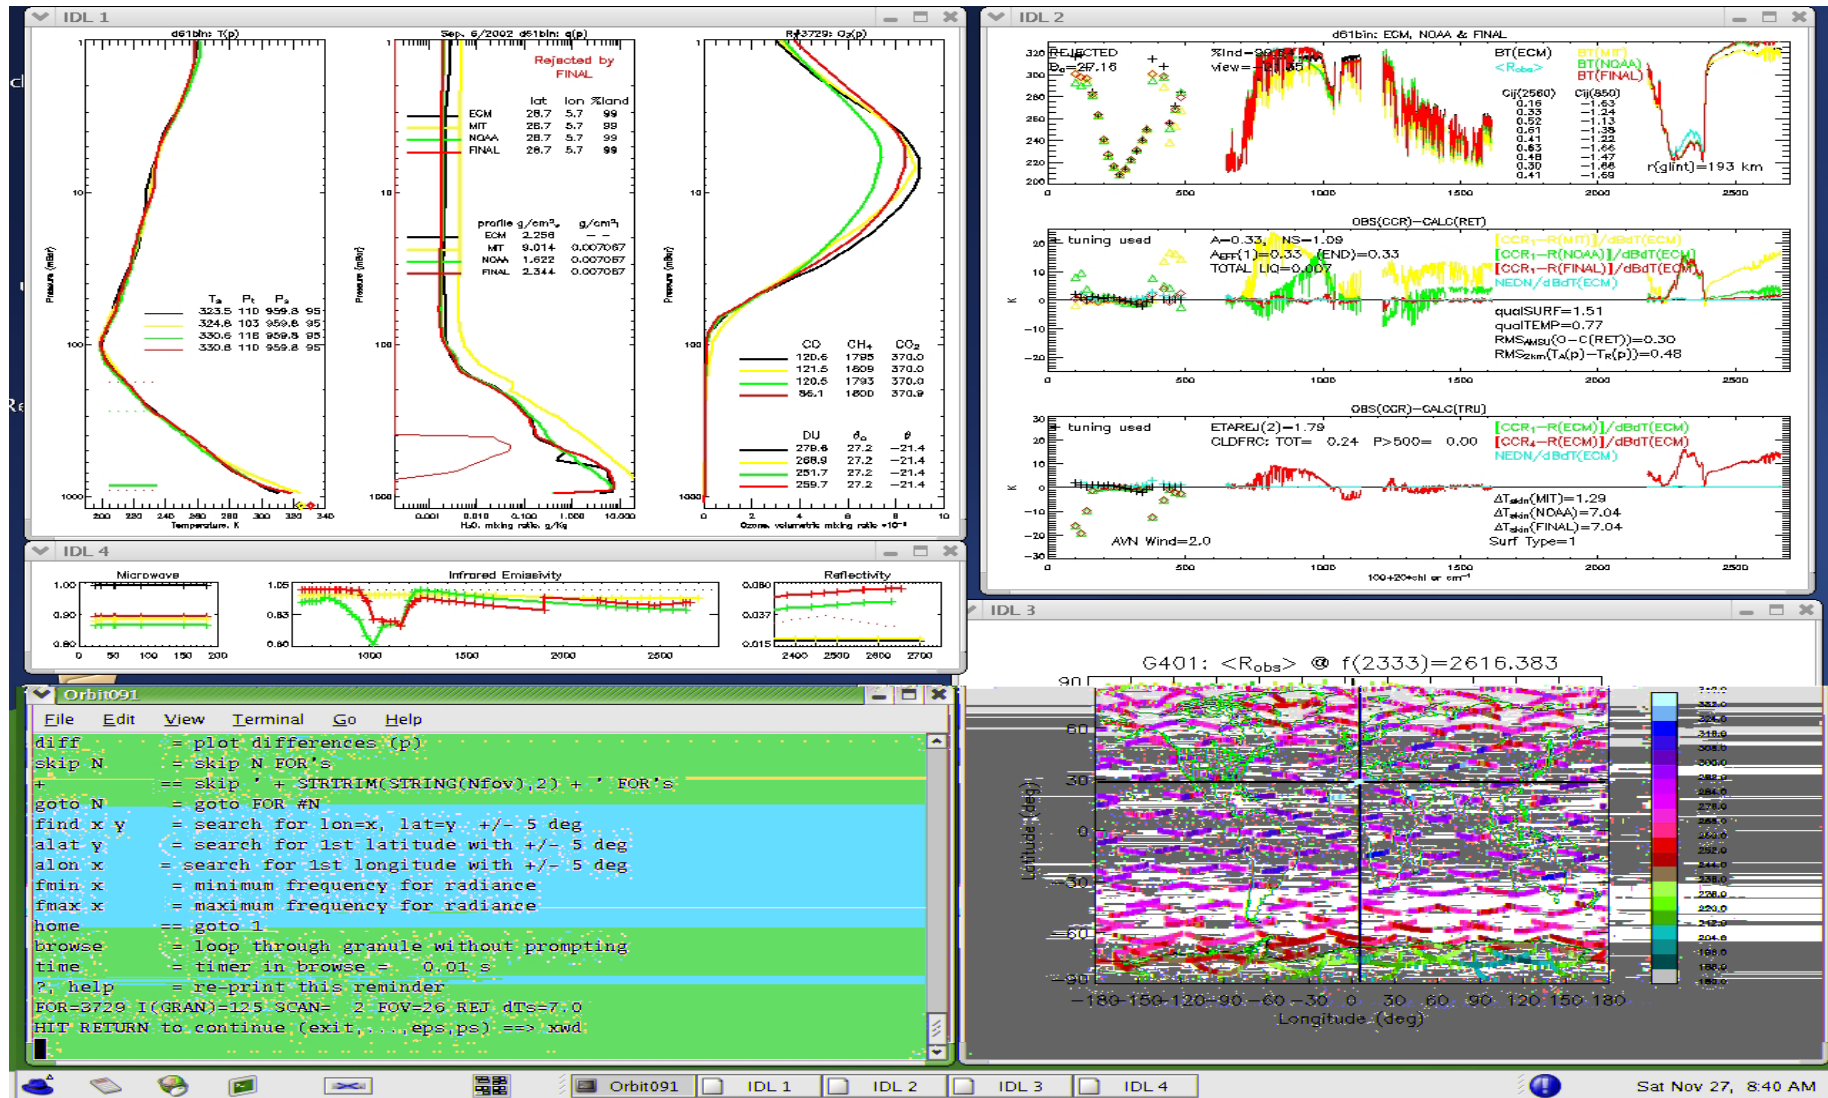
IDL 1

d61bin: T(p)

Pressure (mBar)

$T_a$ $P_t$ $P_s$
323.5 110 959.8 95
324.8 103 959.8 95
330.6 118 959.8 95
330.8 110 959.8 95

Temperature, K

Sep. 6/2002 d61bin: q(p)

Rejected by FINAL

lat lon %land
ECM 28.7 5.7 99
MIT 28.7 5.7 99
NOAA 28.7 5.7 99
FINAL 28.7 5.7 99

profile g/cm², g/cm³
ECM 2.258 – –
MIT 9.014 0.007067
NOAA 1.622 0.007067
FINAL 2.344 0.007067

$H_2O$ mixing ratio, g/Kg

R#3729: $O_3$(p)

CO $CH_4$ $CO_2$
120.6 1795 370.0
121.5 1809 370.0
120.6 1793 370.0
86.1 1800 370.9

DU $\theta_o$ $\phi$
278.6 27.2 −21.4
268.9 27.2 −21.4
251.7 27.2 −21.4
259.7 27.2 −21.4

Ozone volumetric mixing ratio

IDL 2

d61bin: ECM, NOAA & FINAL

REJECTED
$\theta_o$=27.16
%lnd=99.07
view=−21.45
BT(ECM)
BT(MIT)
BT(NOAA)
BT(FINAL)
<$R_{obs}$>
Cij(2560) Cij(850)
0.16 −1.63
0.33 −1.24
0.52 −1.13
0.61 −1.38
0.41 −1.22
0.63 −1.66
0.48 −1.47
0.30 −1.66
0.41 −1.69
r(glint)=193 km

OBS(CCR)−CALC(RET)
tuning used
A=−0.33, NS=1.09
$A_{EFF}$(1)=0.33 (END)=0.33
TOTAL LIQ=0.007
[CCR₁−R(MIT)]/dBdT(ECM)
[CCR₁−R(NOAA)]/dBdT(ECM)
[CCR₁−R(FINAL)]/dBdT(ECM)
NEDN/dBdT(ECM)
qualSURF=1.51
qualTEMP=0.77
$RMS_{AMSU}$(O−C(RET))=0.30
$RMS_{2km}$($T_A$(p)−$T_R$(p))=0.48

OBS(CCR)−CALC(TRU)
tuning used
ETAREJ(2)=1.79
CLDFRC: TOT= 0.24 P>500= 0.00
[CCR₁−R(ECM)]/dBdT(ECM)
[CCR₄−R(ECM)]/dBdT(ECM)
NEDN/dBdT(ECM)
$\Delta T_{skin}$(MIT)=1.29
$\Delta T_{skin}$(NOAA)=7.04
$\Delta T_{skin}$(FINAL)=7.04
AVN Wind=2.0
Surf Type=1
100+20+chl or cm⁻¹

IDL 4

Microwave
Infrared Emissivity
Reflectivity

IDL 3

G401: <$R_{obs}$> @ f(2333)=2616.383

Latitude (deg)
Longitude (deg)

Orbit091

File Edit View Terminal Go Help

diff = plot differences (p)
skip N = skip N FOR's
+ == skip ' + STRTRIM(STRING(Nfov),2) + ' FOR's
goto N = goto FOR #N
find x y = search for lon=x, lat=y +/- 5 deg
alat y = search for 1st latitude with +/- 5 deg
alon x = search for 1st longitude with +/- 5 deg
fmin x = minimum frequency for radiance
fmax x = maximum frequency for radiance
home == goto 1
browse = loop through granule without prompting
time = timer in browse = 0.01 s
?, help = re-print this reminder
FOR=3729 I(GRAN)=125 SCAN= 2 FOV=26 REJ dTs=7.0
HIT RETURN to continue (exit,...,eps,ps) ==> xwd

Orbit091 IDL 1 IDL 2 IDL 3 IDL 4

Sat Nov 27, 8:40 AM